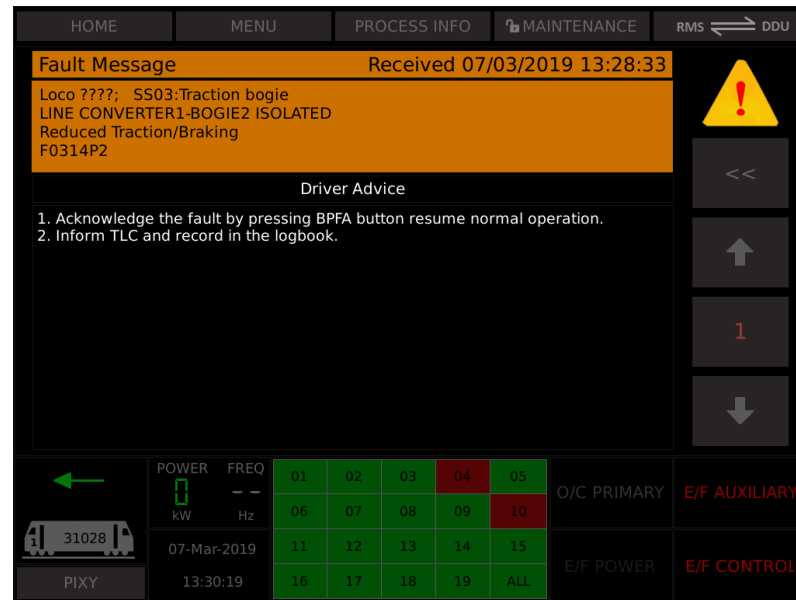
HOME MENU PROCESS INFO MAINTENANCE RMS DDU

Fault Message Received 07/03/2019 13:28:33

Loco ????; SS03:Traction bogie
LINE CONVERTER1-BOGIE2 ISOLATED
Reduced Traction/Braking
F0314P2

Driver Advice

1. Acknowledge the fault by pressing BPFA button resume normal operation.
2. Inform TLC and record in the logbook.

<<

1

POWER FREQ
0 - -
kW Hz

31028

07-Mar-2019
13:30:19

PIXY

| 01 | 02 | 03 | 04 | 05 |
|---|---|---|---|---|
| 06 | 07 | 08 | 09 | 10 |
| 11 | 12 | 13 | 14 | 15 |
| 16 | 17 | 18 | 19 | ALL |

O/C PRIMARY E/F AUXILIARY
E/F POWER E/F CONTROL